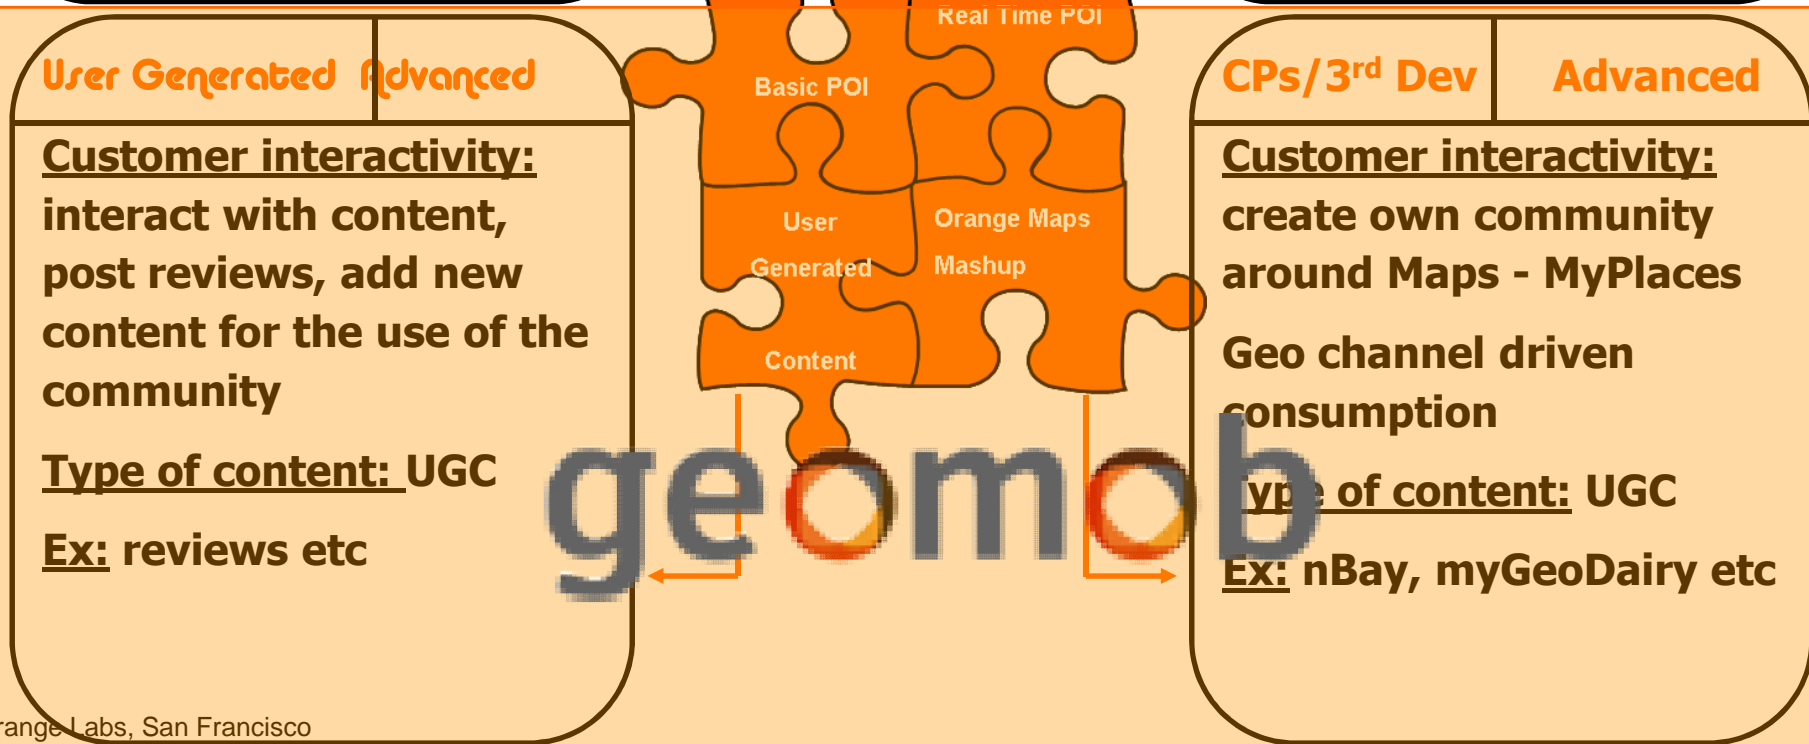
User Generated | Advanced

Customer interactivity: interact with content, post reviews, add new content for the use of the community

Type of content: UGC

Ex: reviews etc

Real Time POI

Basic POI

User Generated Content

Orange Maps Mashup

geomob

CPs/3$^{rd}$ Dev | Advanced

Customer interactivity: create own community around Maps - MyPlaces

Geo channel driven consumption

Type of content: UGC

Ex: nBay, myGeoDairy etc

range Labs, San Francisco